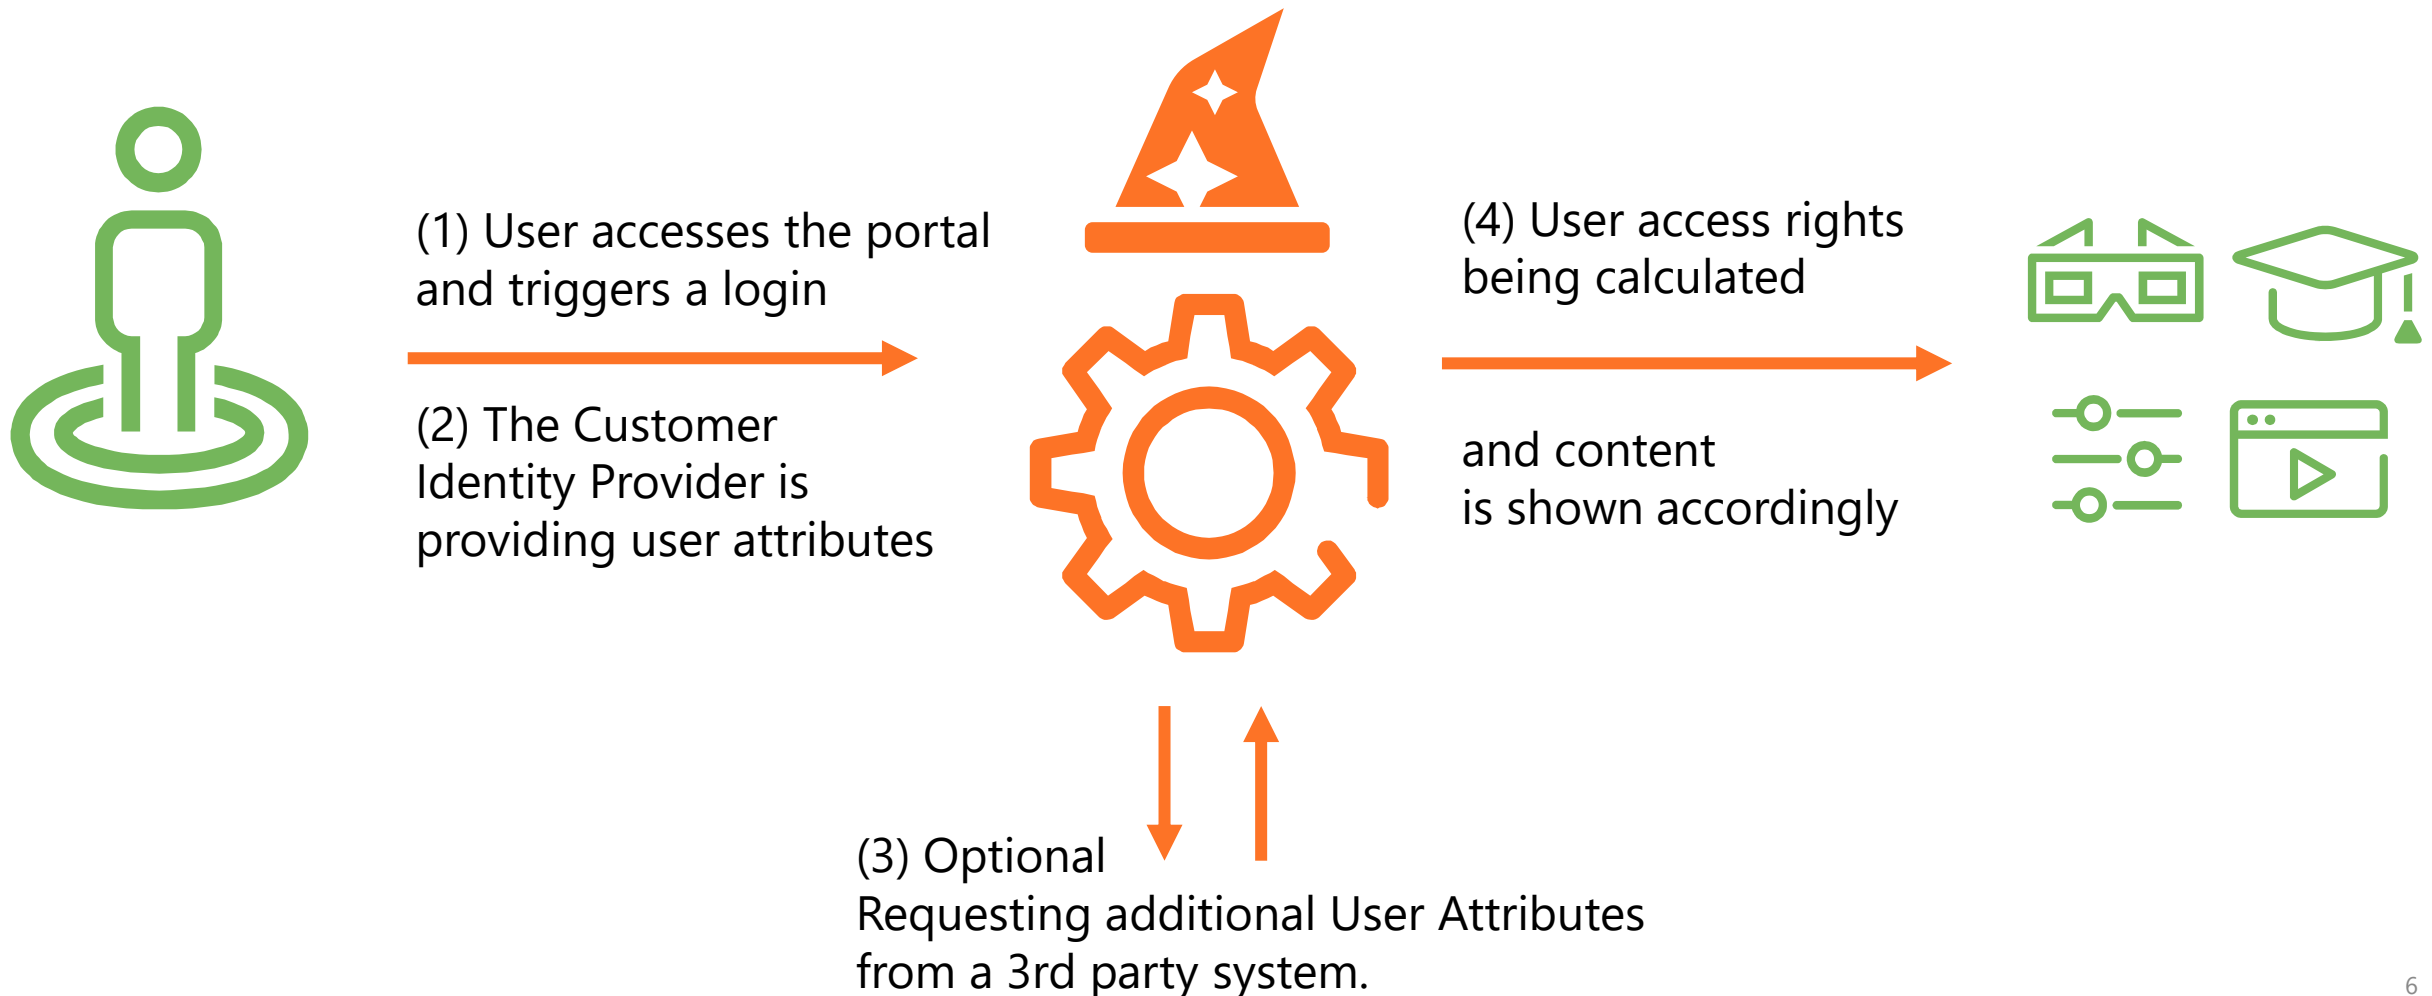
(1) User accesses the portal and triggers a login

(2) The Customer Identity Provider is providing user attributes

(4) User access rights being calculated

and content is shown accordingly

(3) Optional
Requesting additional User Attributes from a 3rd party system.

6